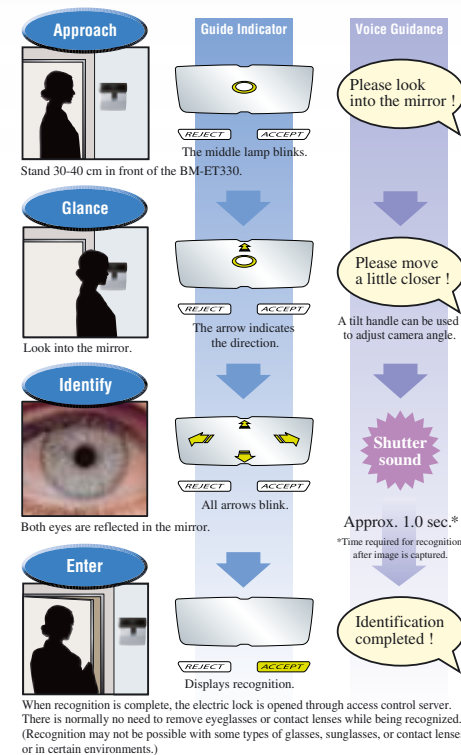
Approach

Guide Indicator

Voice Guidance

Please look into the mirror !

REJECT ACCEPT

The middle lamp blinks.

Stand 30-40 cm in front of the BM-ET330.

Glance

Please move a little closer !

REJECT ACCEPT

The arrow indicates the direction.

A tilt handle can be used to adjust camera angle.

Look into the mirror.

Identify

Shutter sound

REJECT ACCEPT

All arrows blink.

Both eyes are reflected in the mirror.

Approx. 1.0 sec.*

*Time required for recognition after image is captured.

Enter

Identification completed !

REJECT ACCEPT

Displays recognition.

When recognition is complete, the electric lock is opened through access control server. There is normally no need to remove eyeglasses or contact lenses while being recognized. (Recognition may not be possible with some types of glasses, sunglasses, or contact lenses or in certain environments.)